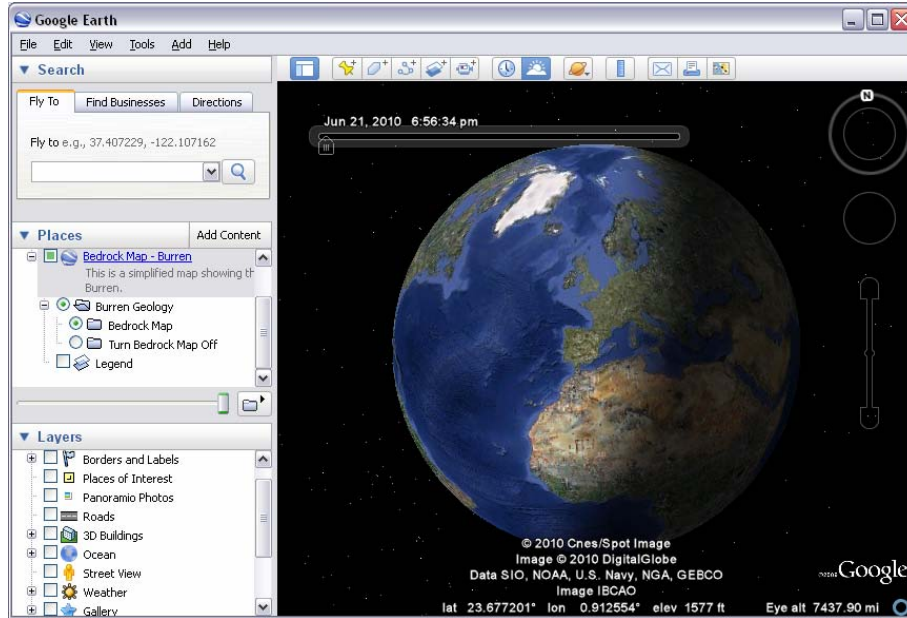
Google Earth

File Edit View Tools Add Help

▼ Search

Fly To | Find Businesses | Directions

Fly to e.g., 37.407229, -122.107162

▼ Places | Add Content

Bedrock Map - Burren
This is a simplified map showing th Burren.

Burren Geology
Bedrock Map
Turn Bedrock Map Off
Legend

▼ Layers

Borders and Labels
Places of Interest
Panoramio Photos
Roads
3D Buildings
Ocean
Street View
Weather
Gallery

Jun 21, 2010 6:56:34 pm

N

© 2010 Cnes/Spot Image
Image © 2010 DigitalGlobe
Data SIO, NOAA, U.S. Navy, NGA, GEBCO
Image IBCAO

lat 23.677201° lon 0.912554° elev 1577 ft

Google

Eye alt 7437.90 mi